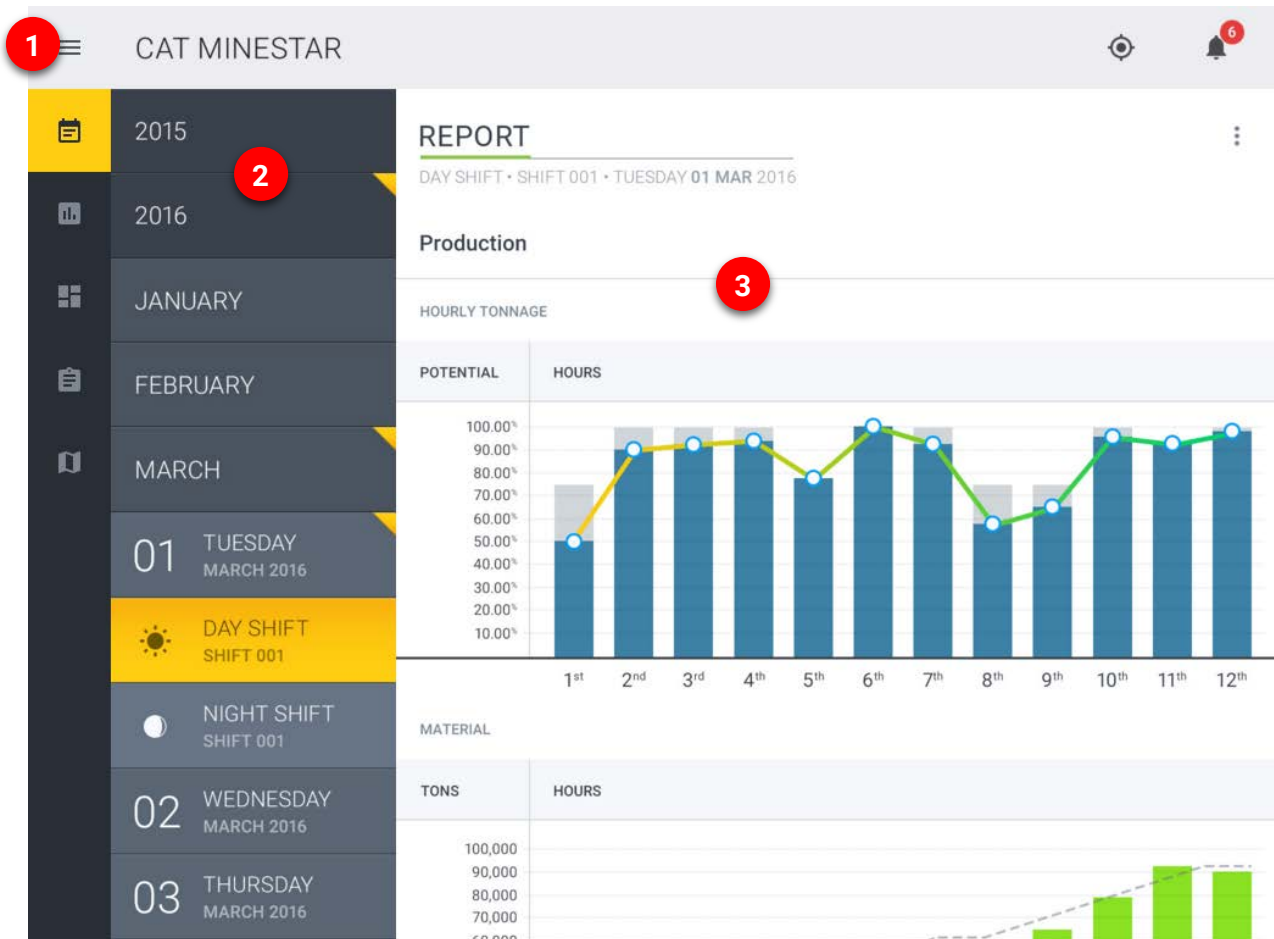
1
CAT MINESTAR
6

2015
2
2016
JANUARY
FEBRUARY
MARCH
01 TUESDAY
MARCH 2016
DAY SHIFT
SHIFT 001
NIGHT SHIFT
SHIFT 001
02 WEDNESDAY
MARCH 2016
03 THURSDAY
MARCH 2016

REPORT
DAY SHIFT • SHIFT 001 • TUESDAY 01 MAR 2016

Production
3
HOURLY TONNAGE

| POTENTIAL | HOURS |
|---|---|

100.00%
90.00%
80.00%
70.00%
60.00%
50.00%
40.00%
30.00%
20.00%
10.00%

1st 2nd 3rd 4th 5th 6th 7th 8th 9th 10th 11th 12th

MATERIAL

| TONS | HOURS |
|---|---|

100,000
90,000
80,000
70,000
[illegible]